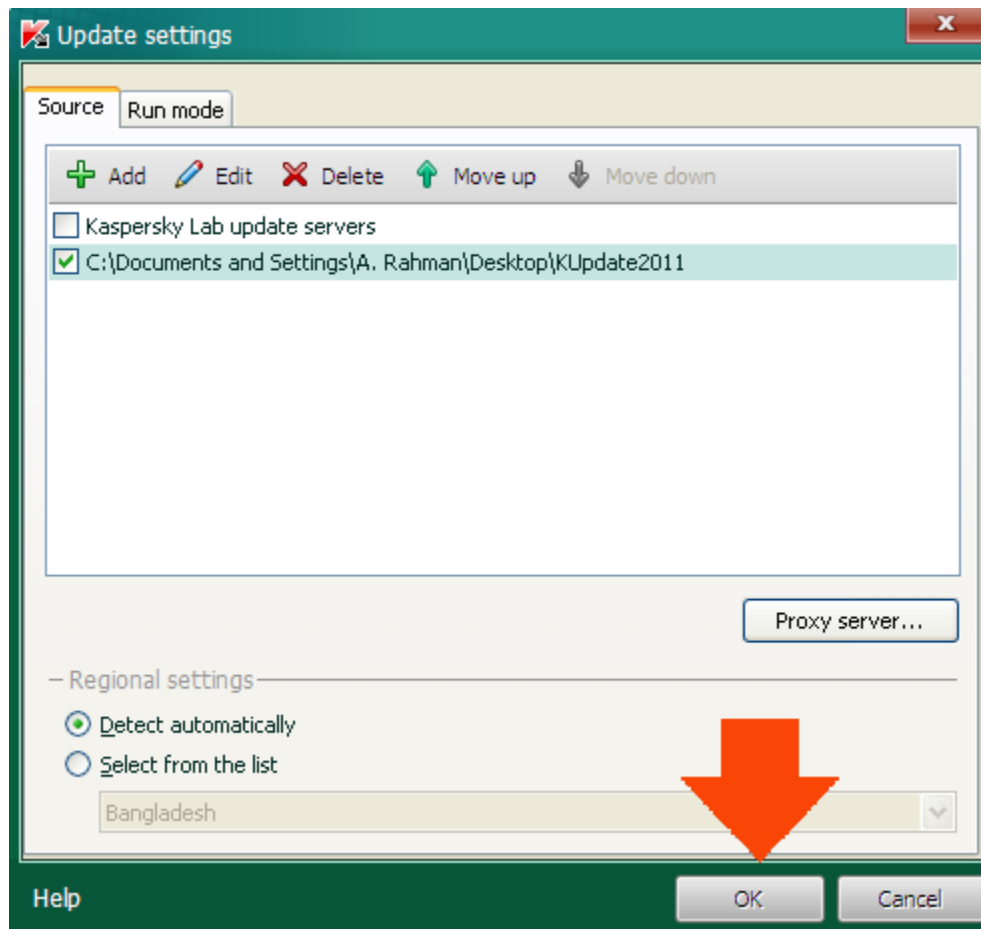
Update settings

Source
Run mode

Add
Edit
Delete
Move up
Move down

Kaspersky Lab update servers
C:\Documents and Settings\A. Rahman\Desktop\KUpdate2011

Proxy server...

Regional settings
Detect automatically
Select from the list
Bangladesh

Help
OK
Cancel